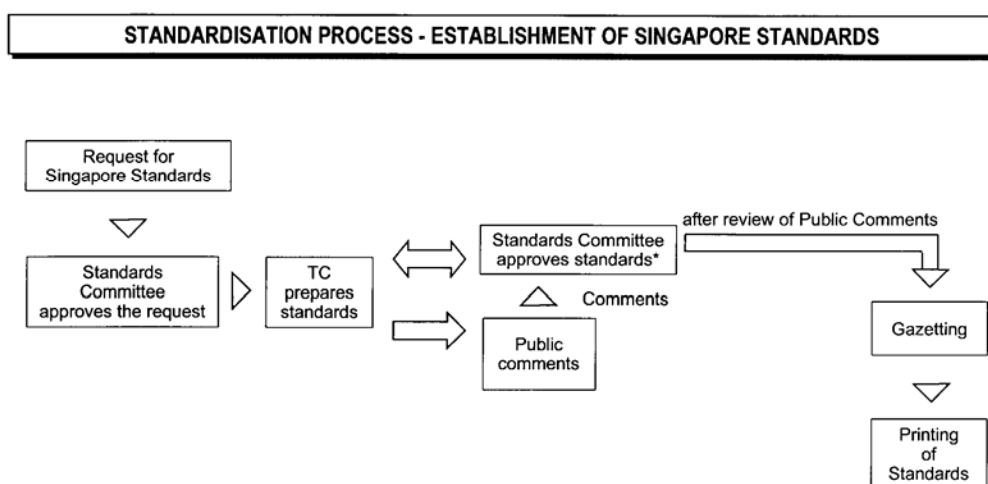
STANDARDISATION PROCESS - ESTABLISHMENT OF SINGAPORE STANDARDS

Request for Singapore Standards

Standards Committee approves the request

TC prepares standards

Standards Committee approves standards*

after review of Public Comments

Comments

Public comments

Gazetting

Printing of Standards